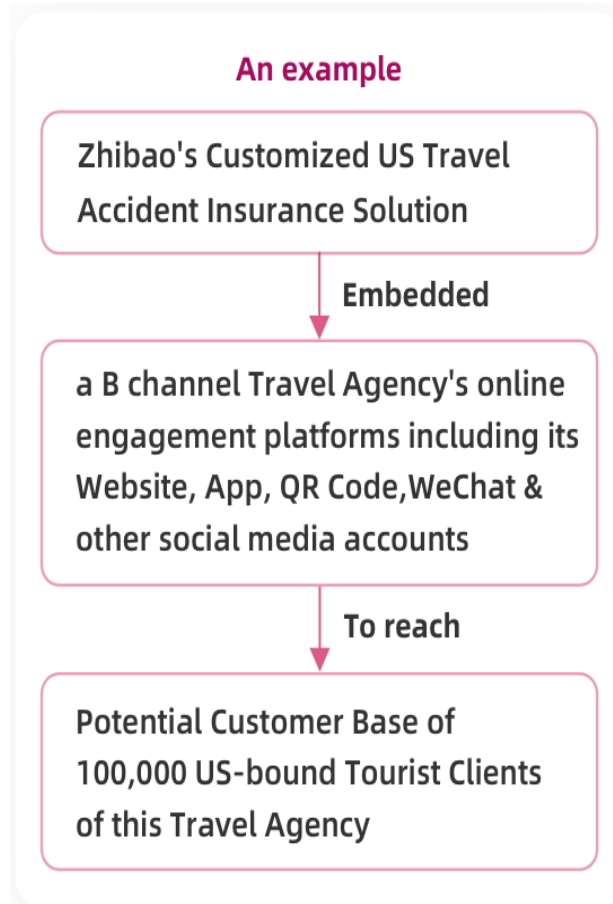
An example

Zhibao's Customized US Travel Accident Insurance Solution

Embedded

a B channel Travel Agency's online engagement platforms including its Website, App, QR Code,WeChat & other social media accounts

To reach

Potential Customer Base of 100,000 US-bound Tourist Clients of this Travel Agency